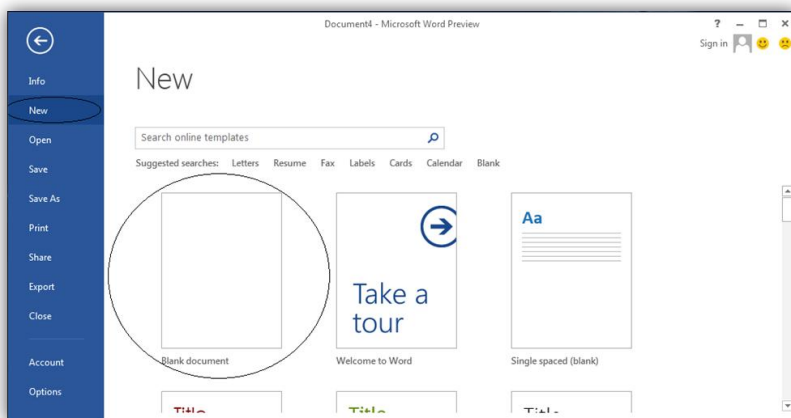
Document4 - Microsoft Word Preview

? – □ ×

Sign in

Info

New

Open

Save

Save As

Print

Share

Export

Close

Account

Options

New

Search online templates

Suggested searches: Letters Resume Fax Labels Cards Calendar Blank

Take a tour

Aa

Blank document

Welcome to Word

Single spaced (blank)

Title

Title

Title